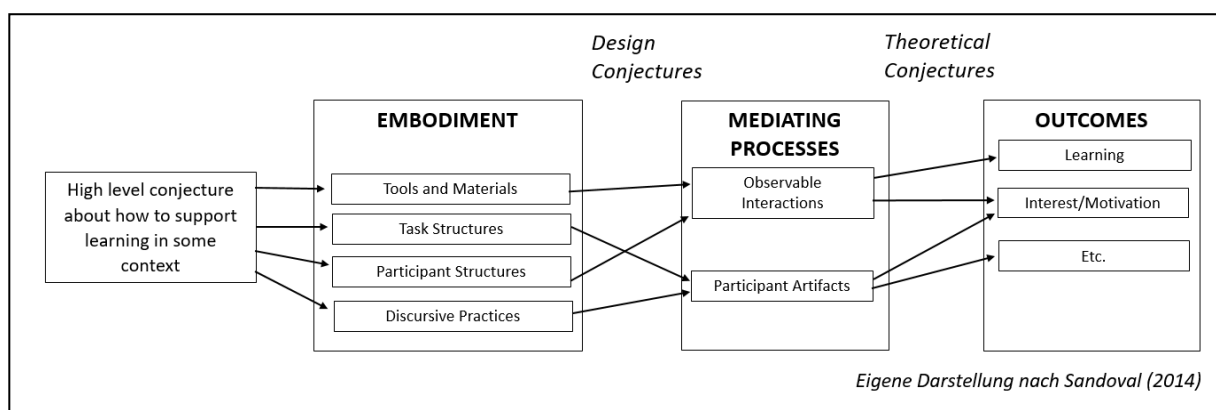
Design Conjectures

Theoretical Conjectures

High level conjecture about how to support learning in some context

EMBODIMENT

Tools and Materials

Task Structures

Participant Structures

Discursive Practices

MEDIATING PROCESSES

Observable Interactions

Participant Artifacts

OUTCOMES

Learning

Interest/Motivation

Etc.

Eigene Darstellung nach Sandoval (2014)